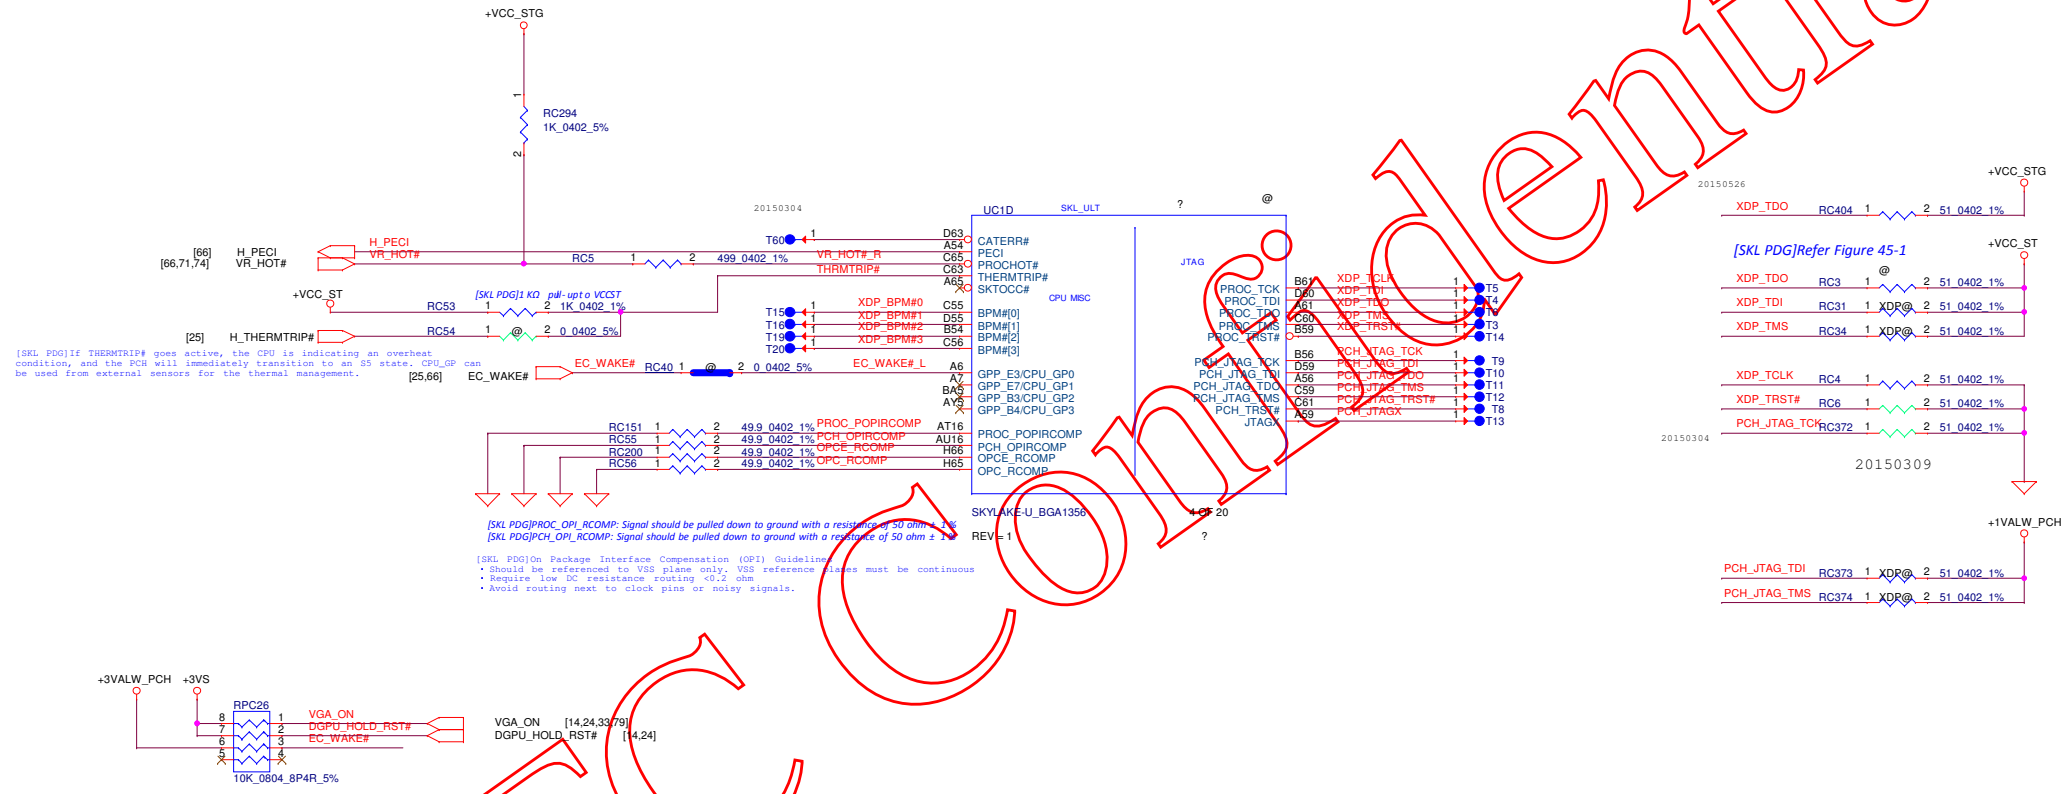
+VCC_STG

1
RC294
1K_0402_5%
2

20150304

UC1D SKL_ULT ? @

[66] H_PECI
[66,71,74] VR_HOT#

H_PECI
VR_HOT#

RC5 1 2 499_0402_1%

T60 1

VR_HOT#_R
THRMTRIP#

D63 CATERR#
A54 PECI
C65 PROCHOT#
C63 THERMTRIP#
A65 SKTOCC#

CPU MISC

JTAG

+VCC_ST

RC53 1 2 1K_0402_1%

[SKL PDG]1 KΩ pull-up to VCCST

[25] H_THERMTRIP#

RC54 1 @ 2 0_0402_5%

[SKL PDG]If THERMTRIP# goes active, the CPU is indicating an overheat condition, and the PCH will immediately transition to S5 state. CPU_GP can be used from external sensors for the thermal management.

T15 1 XDP_BPM#0 C55 BPM#[0]
T16 1 XDP_BPM#1 D55 BPM#[1]
T19 1 XDP_BPM#2 B54 BPM#[2]
T20 1 XDP_BPM#3 C56 BPM#[3]

[25,66] EC_WAKE#

EC_WAKE# RC40 1 @ 2 0_0402_5% EC_WAKE#_L

A6 GPP_E3/CPU_GP0
A7 GPP_E7/CPU_GP1
BA5 GPP_B3/CPU_GP2
AY5 GPP_B4/CPU_GP3

RC151 1 2 49.9_0402_1% PROC_POPIRCOMP AT16 PROC_POPIRCOMP
RC55 1 2 49.9_0402_1% PCH_OPIRCOMP AU16 PCH_OPIRCOMP
RC200 1 2 49.9_0402_1% OPCE_RCOMP H66 OPCE_RCOMP
RC56 1 2 49.9_0402_1% OPC_RCOMP H65 OPC_RCOMP

SKYLAKE-U_BGA1356

4 OF 20

REV = 1

?

[SKL PDG]PROC_OPI_RCOMP: Signal should be pulled down to ground with a resistance of 50 ohm ± 1%
[SKL PDG]PCH_OPI_RCOMP: Signal should be pulled down to ground with a resistance of 50 ohm ± 1%

[SKL PDG]On Package Interface Compensation (OPI) Guidelines
• Should be referenced to VSS plane only. VSS reference planes must be continuous
• Require low DC resistance routing <0.2 ohm
• Avoid routing next to clock pins or noisy signals.

PROC_TCK B61 XDP_TCLK 1 T5
PROC_TDI D60 XDP_TDI 1 T4
PROC_TDO A61 XDP_TDO 1 T6
PROC_TMS C60 XDP_TMS 1 T3
PROC_TRST# B59 XDP_TRST# 1 T14

PCH_JTAG_TCK B56 PCH_JTAG_TCK 1 T9
PCH_JTAG_TDI D59 PCH_JTAG_TDI 1 T10
PCH_JTAG_TDO A56 PCH_JTAG_TDO 1 T11
PCH_JTAG_TMS C59 PCH_JTAG_TMS 1 T12
PCH_TRST# C61 PCH_JTAG_TRST# 1 T8
JTAGX A59 PCH_JTAGX 1 T13

20150526

+VCC_STG

XDP_TDO RC404 1 2 51_0402_1%

[SKL PDG]Refer Figure 45-1

+VCC_ST

@
XDP_TDO RC3 1 2 51_0402_1%
XDP_TDI RC31 1 XDP@ 2 51_0402_1%
XDP_TMS RC34 1 XDP@ 2 51_0402_1%

XDP_TCLK RC4 1 2 51_0402_1%
XDP_TRST# RC6 1 2 51_0402_1%
PCH_JTAG_TCK RC372 1 2 51_0402_1%

20150304

20150309

+1VALW_PCH

PCH_JTAG_TDI RC373 1 XDP@ 2 51_0402_1%
PCH_JTAG_TMS RC374 1 XDP@ 2 51_0402_1%

+3VALW_PCH +3VS

RPC26
8 1 VGA_ON
7 2 DGPU_HOLD_RST#
6 3 EC_WAKE#
5 4
10K_0804_8P4R_5%

VGA_ON [14,24,33,79]
DGPU_HOLD_RST# [14,24]

LC Confidential